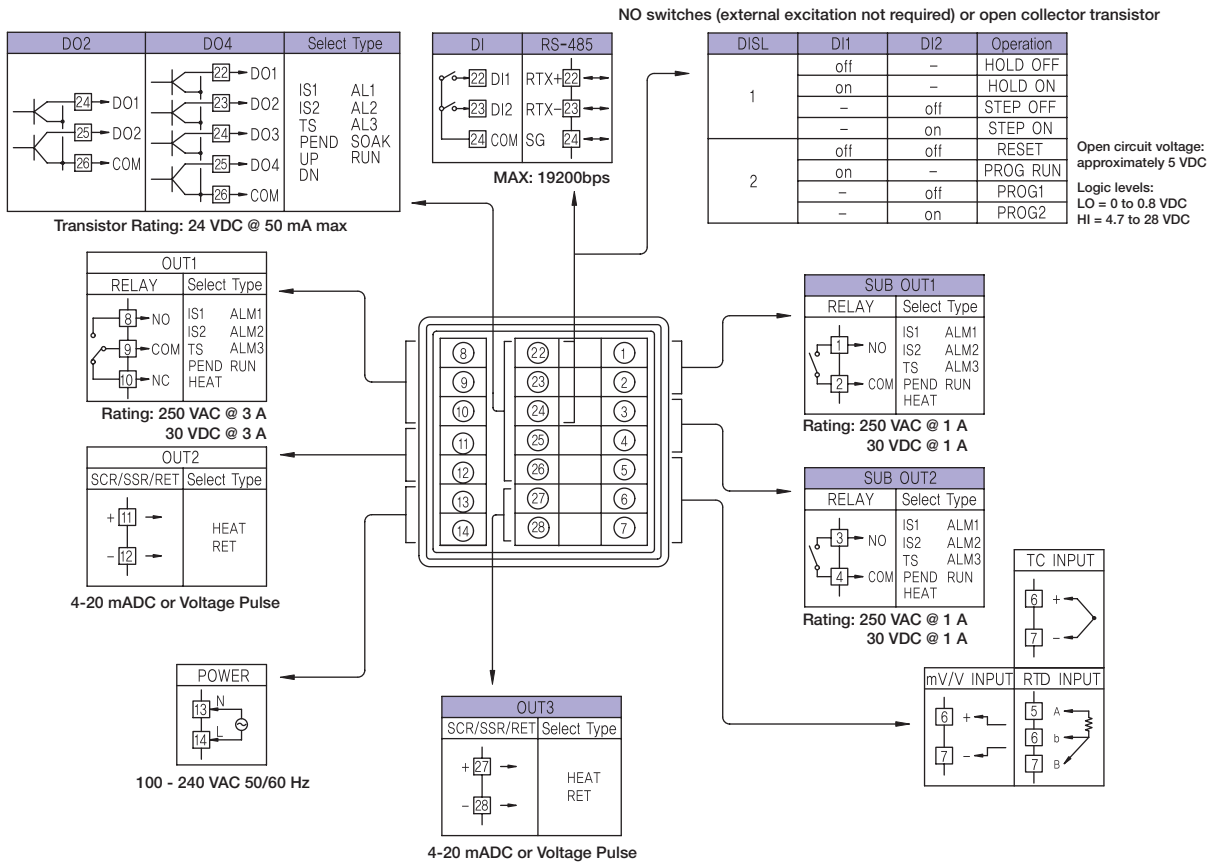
NO switches (external excitation not required) or open collector transistor

| DO2 | DO4 | Select Type |
|---|---|---|
| 24 DO1 25 DO2 26 COM | 22 DO1 23 DO2 24 DO3 25 DO4 26 COM | IS1 AL1 IS2 AL2 TS AL3 PEND SOAK UP RUN DN |

Transistor Rating: 24 VDC @ 50 mA max

| DI | RS-485 |
|---|---|
| 22 DI1 23 DI2 24 COM | RTX+ 22 RTX- 23 SG 24 |

MAX: 19200bps

| DISL | DI1 | DI2 | Operation |
|---|---|---|---|
| 1 | off | – | HOLD OFF |
| | on | – | HOLD ON |
| | – | off | STEP OFF |
| | – | on | STEP ON |
| 2 | off | off | RESET |
| | on | – | PROG RUN |
| | – | off | PROG1 |
| | – | on | PROG2 |

Open circuit voltage: approximately 5 VDC

Logic levels:
LO = 0 to 0.8 VDC
HI = 4.7 to 28 VDC

OUT1
RELAY | Select Type
8 NO 9 COM 10 NC
IS1 ALM1 IS2 ALM2 TS ALM3 PEND RUN HEAT

Rating: 250 VAC @ 3 A
30 VDC @ 3 A

OUT2
SCR/SSR/RET | Select Type
+ 11 – 12
HEAT RET

4-20 mADC or Voltage Pulse

POWER
13 N 14 L

100 - 240 VAC 50/60 Hz

8 9 10 11 12 13 14 22 23 24 25 26 27 28 1 2 3 4 5 6 7

OUT3
SCR/SSR/RET | Select Type
+ 27 – 28
HEAT RET

4-20 mADC or Voltage Pulse

SUB OUT1
RELAY | Select Type
1 NO 2 COM
IS1 ALM1 IS2 ALM2 TS ALM3 PEND RUN HEAT

Rating: 250 VAC @ 1 A
30 VDC @ 1 A

SUB OUT2
RELAY | Select Type
3 NO 4 COM
IS1 ALM1 IS2 ALM2 TS ALM3 PEND RUN HEAT

Rating: 250 VAC @ 1 A
30 VDC @ 1 A

TC INPUT
6 + 7 –

mV/V INPUT
6 + 7 –

RTD INPUT
5 A 6 b 7 B